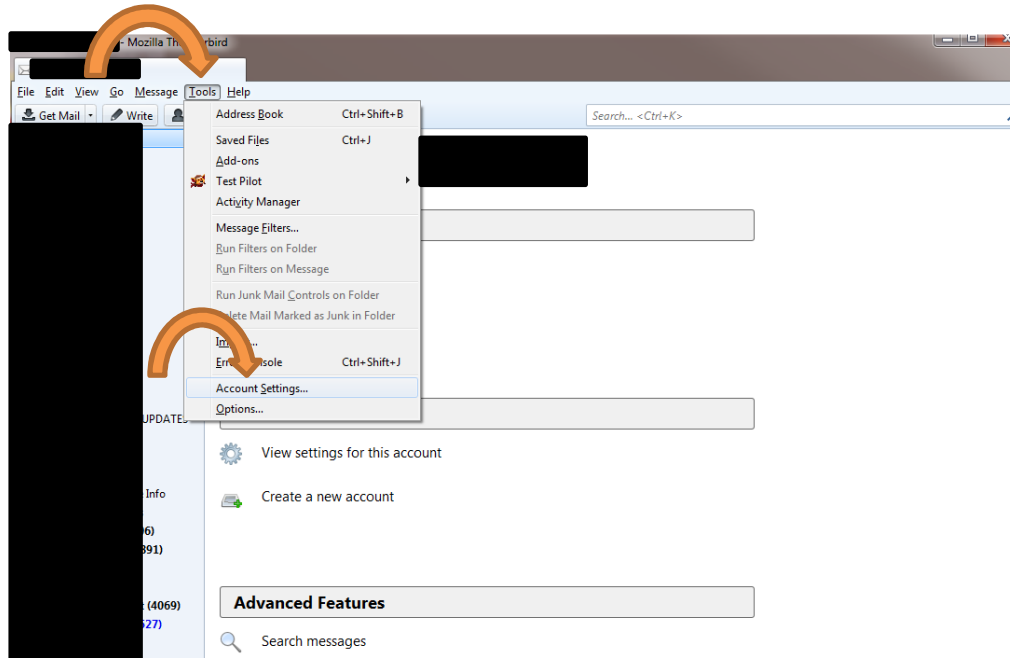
- Mozilla Th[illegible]rbird

File Edit View Go Message Tools Help

Get Mail Write

Search... <Ctrl+K>

Address Book Ctrl+Shift+B
Saved Files Ctrl+J
Add-ons
Test Pilot
Activity Manager
Message Filters...
Run Filters on Folder
Run Filters on Message
Run Junk Mail Controls on Folder
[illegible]lete Mail Marked as Junk in Folder
Im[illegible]...
Err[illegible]sole Ctrl+Shift+J
Account Settings...
Options...

UPDATES

Info

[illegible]6)
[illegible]891)

(4069)
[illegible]527)

View settings for this account

Create a new account

Advanced Features

Search messages